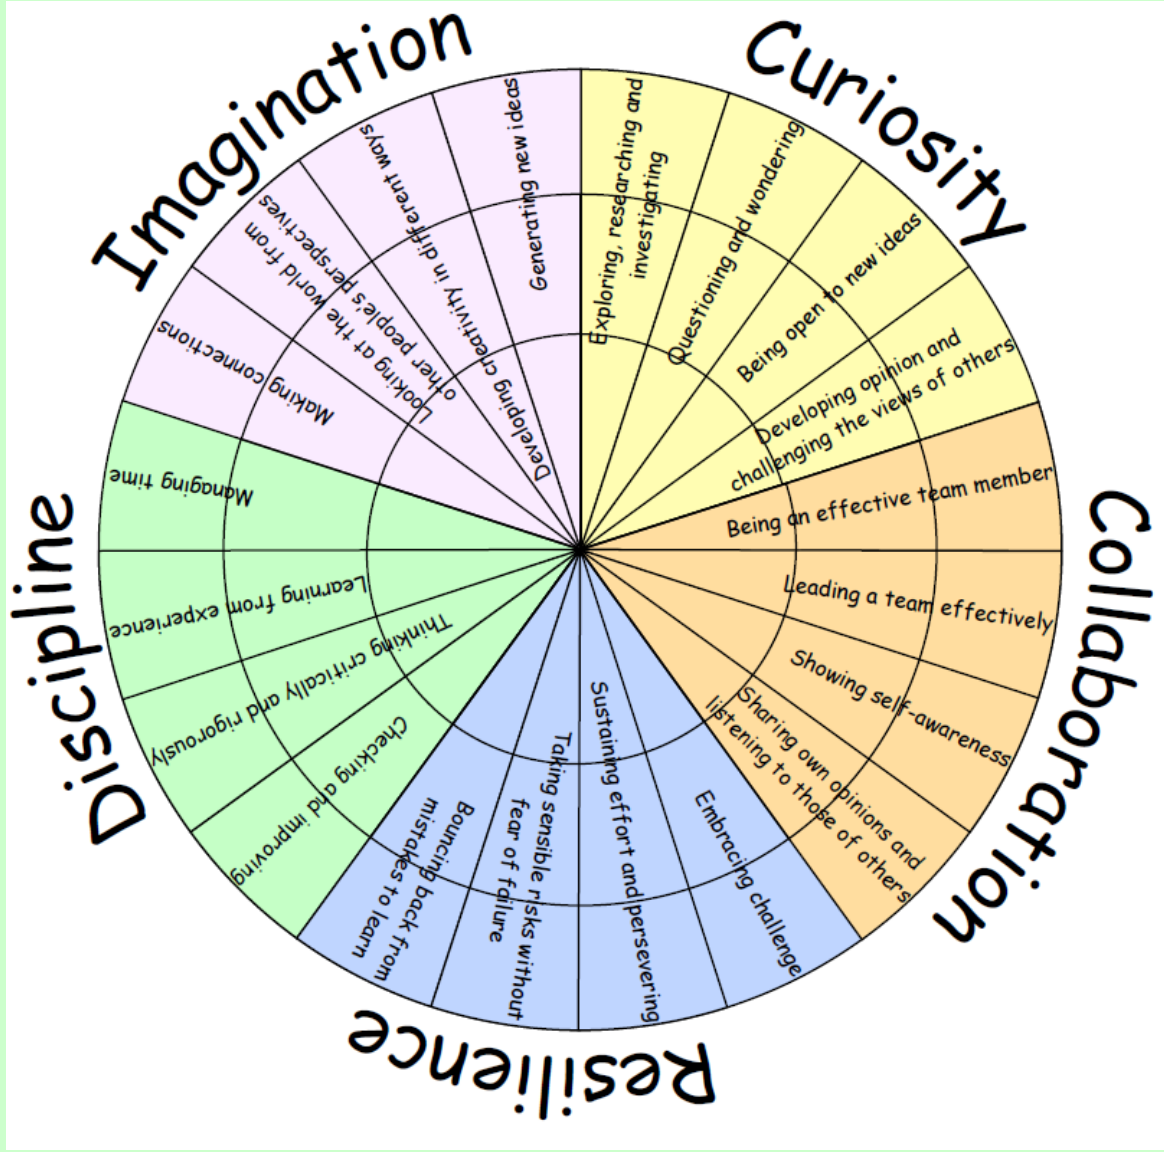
Imagination
Generating new ideas
Developing creativity in different ways
Looking at the world from other people's perspectives
Making connections

Curiosity
Exploring, researching and investigating
Questioning and wondering
Being open to new ideas
Developing opinion and challenging the views of others

Collaboration
Being an effective team member
Leading a team effectively
Showing self-awareness
Sharing own opinions and listening to those of others

Resilience
Embracing challenge
Sustaining effort and persevering
Taking sensible risks without fear of failure
Bouncing back from mistakes to learn

Discipline
Checking and improving
Thinking critically and rigorously
Learning from experience
Managing time